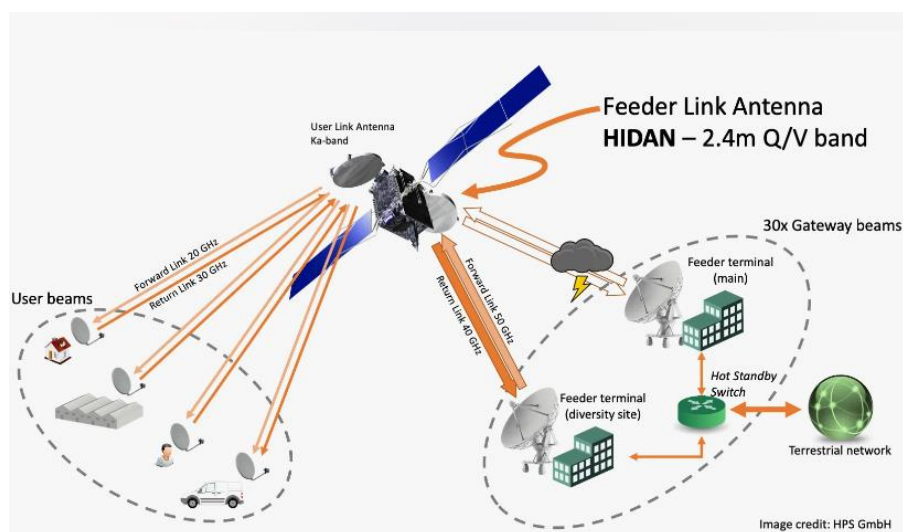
Feeder Link Antenna
HIDAN – 2.4m Q/V band

User Link Antenna
Ka-band

30x Gateway beams

Forward Link 20 GHz
Return Link 30 GHz

Forward Link 50 GHz
Return Link 40 GHz

User beams

Feeder terminal
(main)

Hot Standby
Switch

Feeder terminal
(diversity site)

Terrestrial network

Image credit: HPS GmbH